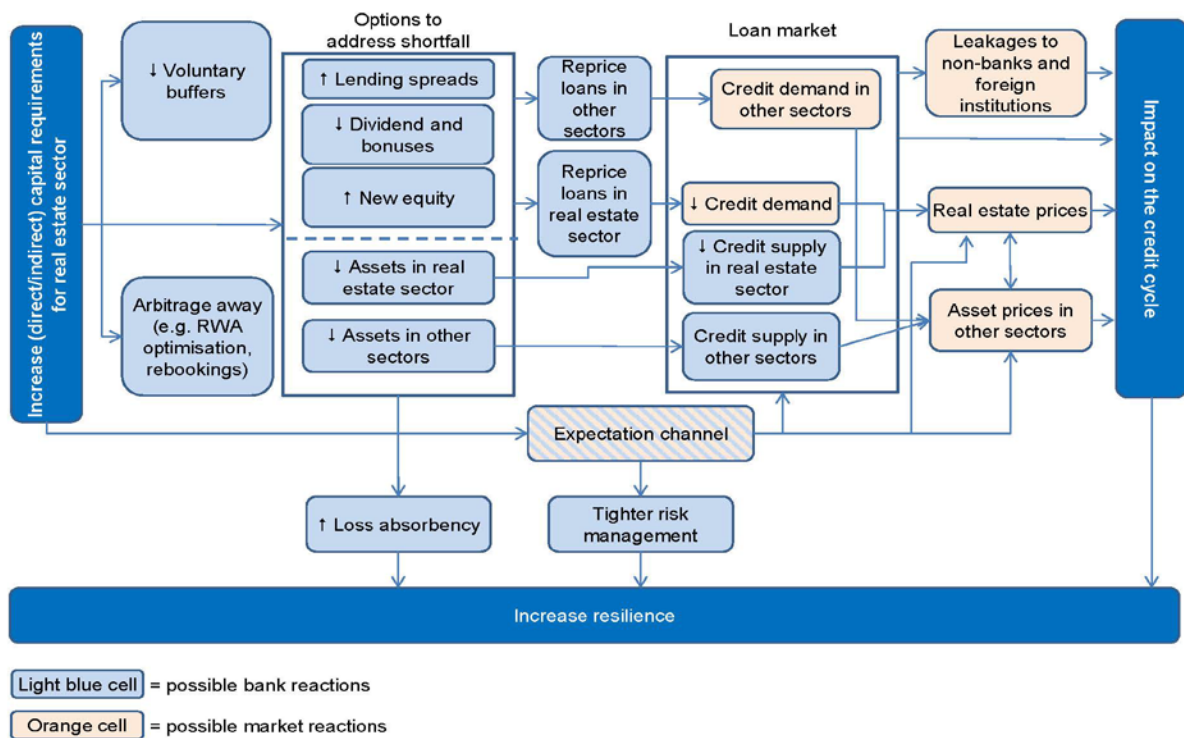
Increase (direct/indirect) capital requirements for real estate sector

↓ Voluntary buffers

Arbitrage away (e.g. RWA optimisation, rebookings)

Options to address shortfall

↑ Lending spreads

↓ Dividend and bonuses

↑ New equity

↓ Assets in real estate sector

↓ Assets in other sectors

Reprice loans in other sectors

Reprice loans in real estate sector

Loan market

Credit demand in other sectors

↓ Credit demand

↓ Credit supply in real estate sector

Credit supply in other sectors

Leakages to non-banks and foreign institutions

Real estate prices

Asset prices in other sectors

Impact on the credit cycle

Expectation channel

↑ Loss absorbency

Tighter risk management

Increase resilience

Light blue cell = possible bank reactions

Orange cell = possible market reactions